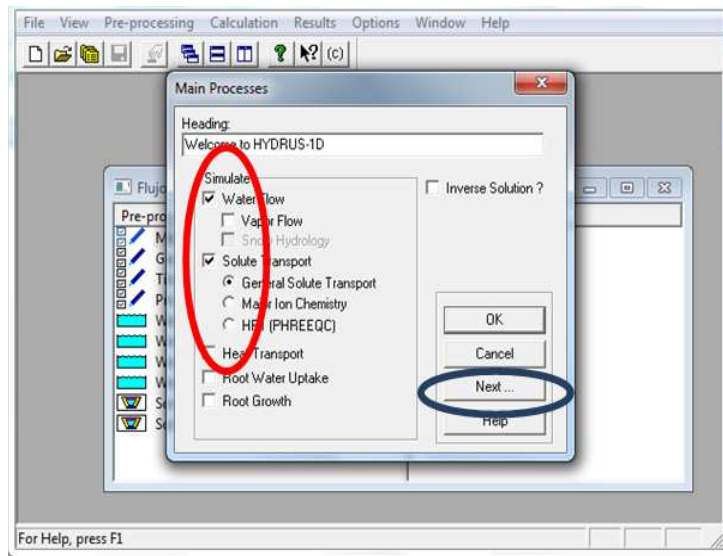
File View Pre-processing Calculation Results Options Window Help

(c)

Main Processes

Heading:

Welcome to HYDRUS-1D

Simulate

Water Flow

Vapor Flow

Snow Hydrology

Solute Transport

General Solute Transport

Major Ion Chemistry

HP1 (PHREEQC)

Heat Transport

Root Water Uptake

Root Growth

Inverse Solution ?

OK

Cancel

Next ...

Help

Flujo

Pre-proc

For Help, press F1